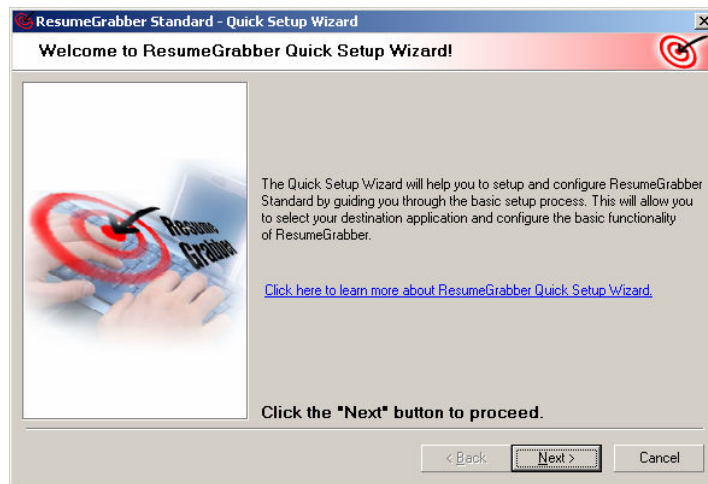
ResumeGrabber Standard - Quick Setup Wizard

Welcome to ResumeGrabber Quick Setup Wizard!

Resume Grabber

The Quick Setup Wizard will help you to setup and configure ResumeGrabber Standard by guiding you through the basic setup process. This will allow you to select your destination application and configure the basic functionality of ResumeGrabber.

Click here to learn more about ResumeGrabber Quick Setup Wizard.

Click the "Next" button to proceed.

< Back
Next >
Cancel